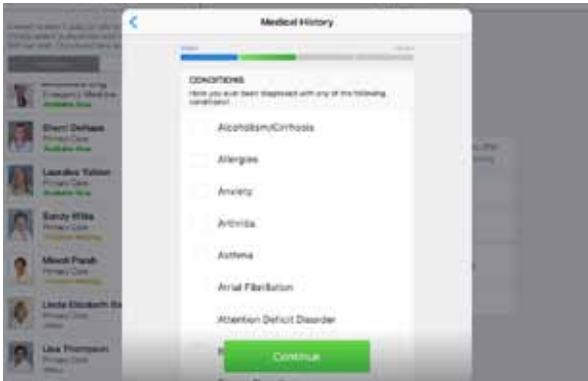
Medical History

CONDITIONS

Have you ever been diagnosed with any of the following conditions?

Alcoholism/Cirrhosis

Allergies

Anxiety

Arthritis

Asthma

Atrial Fibrillation

Attention Deficit Disorder

Continue

Sherri Derham
Primary Care
Available Now

Lourdes Tobon
Primary Care
Available Now

Sandy Wike
Primary Care

Minesh Parekh
Primary Care

Linda Elizabeth Ba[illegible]
Primary Care

Lisa Thompson
Primary Care